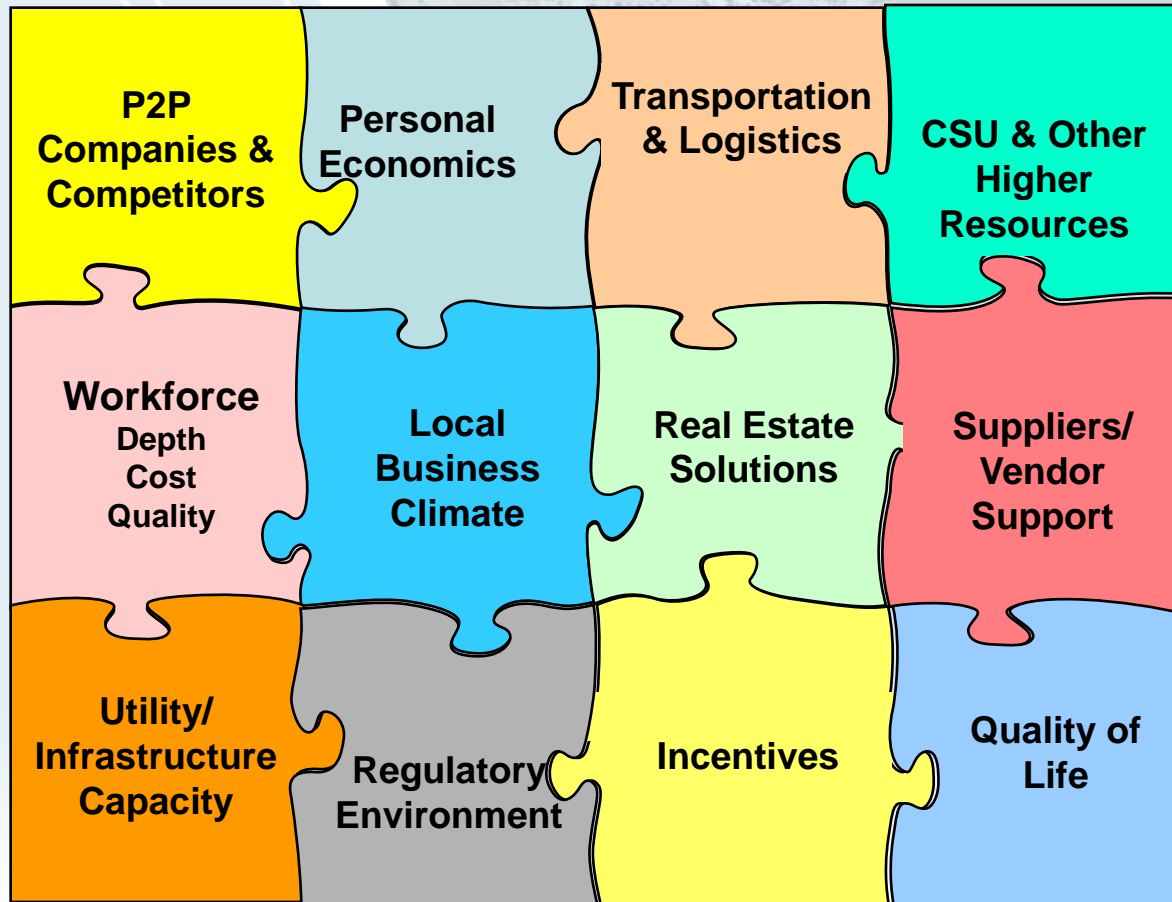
P2P Companies & Competitors

Personal Economics

Transportation & Logistics

CSU & Other Higher Resources

Workforce
Depth
Cost
Quality

Local Business Climate

Real Estate Solutions

Suppliers/ Vendor Support

Utility/ Infrastructure Capacity

Regulatory Environment

Incentives

Quality of Life